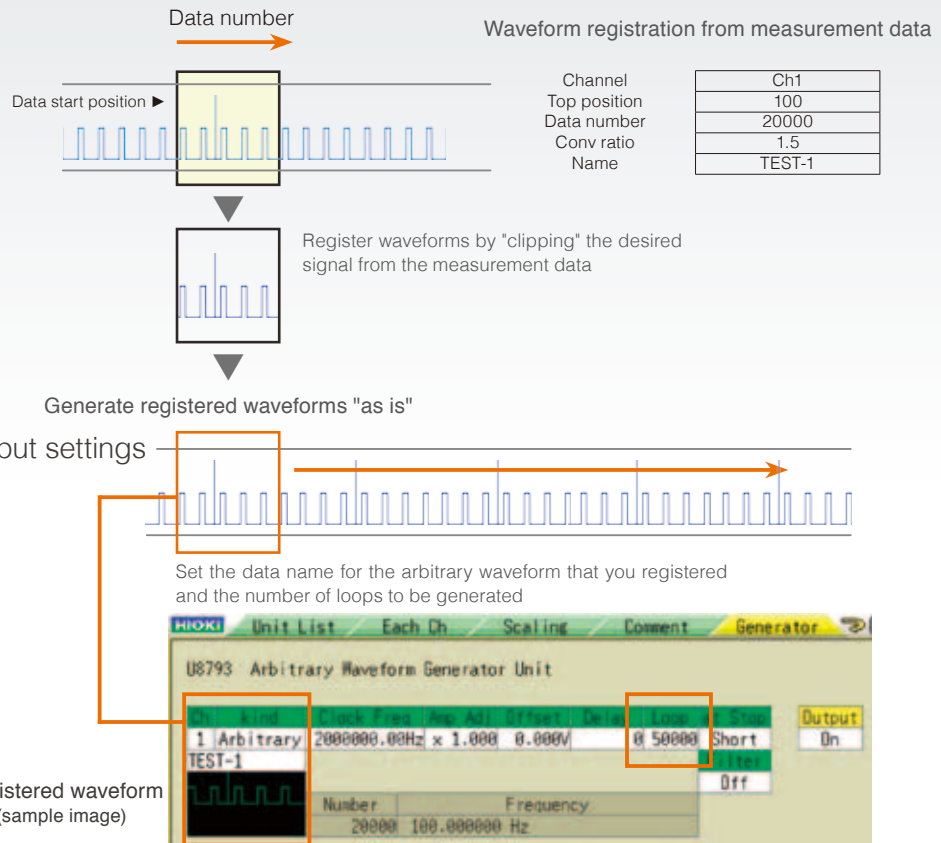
Data number

Waveform registration from measurement data

Data start position ►

| Channel | Ch1 |
|---|---|
| Top position | 100 |
| Data number | 20000 |
| Conv ratio | 1.5 |
| Name | TEST-1 |

Register waveforms by "clipping" the desired signal from the measurement data

Generate registered waveforms "as is"

out settings

Set the data name for the arbitrary waveform that you registered and the number of loops to be generated

HIOKI Unit List Each Ch Scaling Comment Generator

U8793 Arbitrary Waveform Generator Unit

| Ch | kind | Clock Freq | Amp Adj | Offset | Delay | Loop | at Stop | Output |
|---|---|---|---|---|---|---|---|---|
| 1 | Arbitrary | 2000000.00Hz | x 1.000 | 0.000V | | 0 50000 | Short | On |

TEST-1

Filter
Off

| Number | Frequency |
|---|---|
| 20000 | 100.000000 Hz |

istered waveform
(sample image)